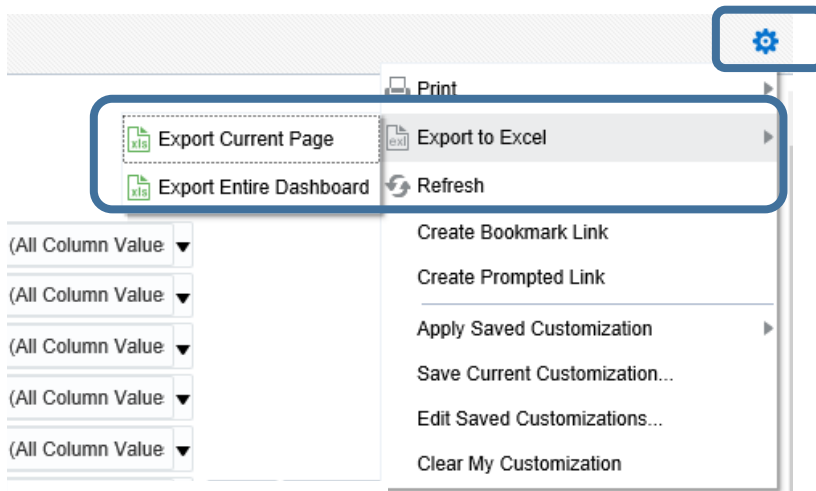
Print
xls Export Current Page
xls Export Entire Dashboard
xls Export to Excel
Refresh
Create Bookmark Link
Create Prompted Link
Apply Saved Customization
Save Current Customization...
Edit Saved Customizations...
Clear My Customization
(All Column Value
(All Column Value
(All Column Value
(All Column Value
(All Column Value